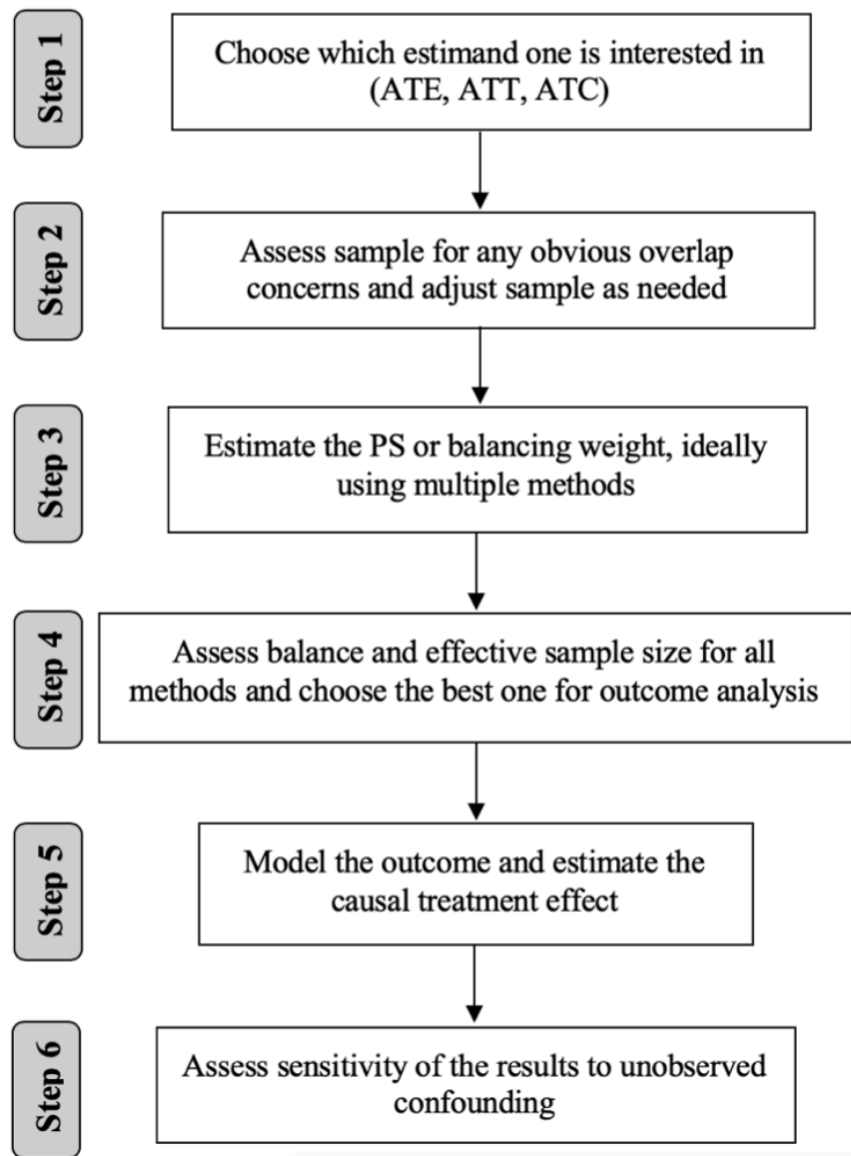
Step 1
Choose which estimand one is interested in (ATE, ATT, ATC)

Step 2
Assess sample for any obvious overlap concerns and adjust sample as needed

Step 3
Estimate the PS or balancing weight, ideally using multiple methods

Step 4
Assess balance and effective sample size for all methods and choose the best one for outcome analysis

Step 5
Model the outcome and estimate the causal treatment effect

Step 6
Assess sensitivity of the results to unobserved confounding